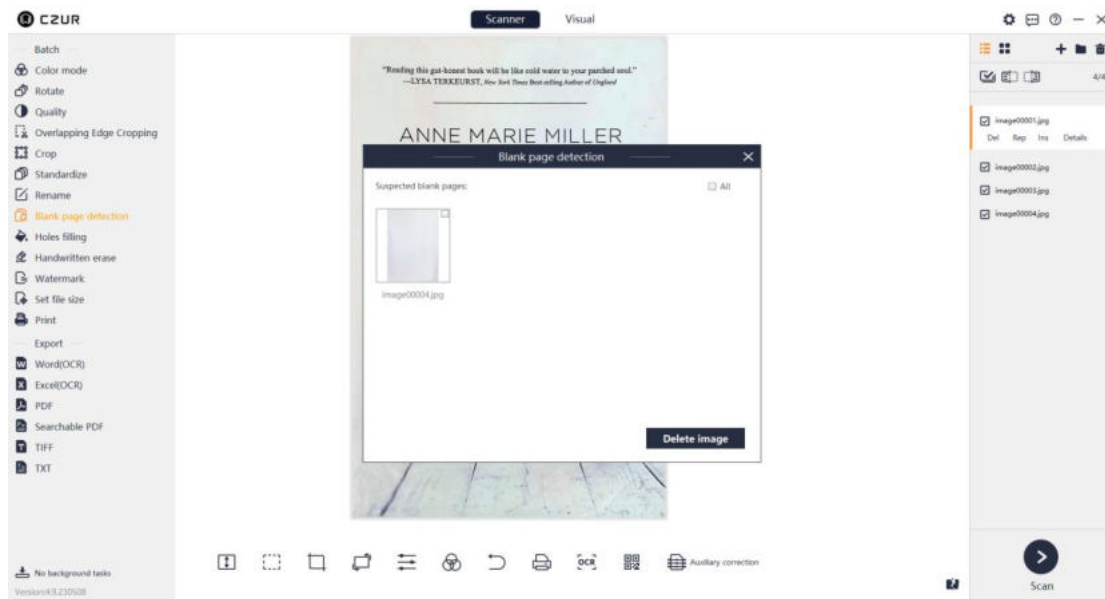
CZUR

Scanner Visual

Batch
Color mode
Rotate
Quality
Overlapping Edge Cropping
Crop
Standardize
Rename
Blank page detection
Holes filling
Handwritten erase
Watermark
Set file size
Print
Export
Word(OCR)
Excel(OCR)
PDF
Searchable PDF
TIFF
TXT

No background tasks
Version:4.9.230508

"Reading this gut-honest book will be like cold water to your parched soul."
—LYSA TERKEURST, New York Times Best-selling Author of Unglued

ANNE MARIE MILLER

Blank page detection

Suspected blank pages:

All

image00004.jpg

Delete image

Auxiliary correction

4/4

image00001.jpg
Del Rep Ins Details
image00002.jpg
image00003.jpg
image00004.jpg

Scan